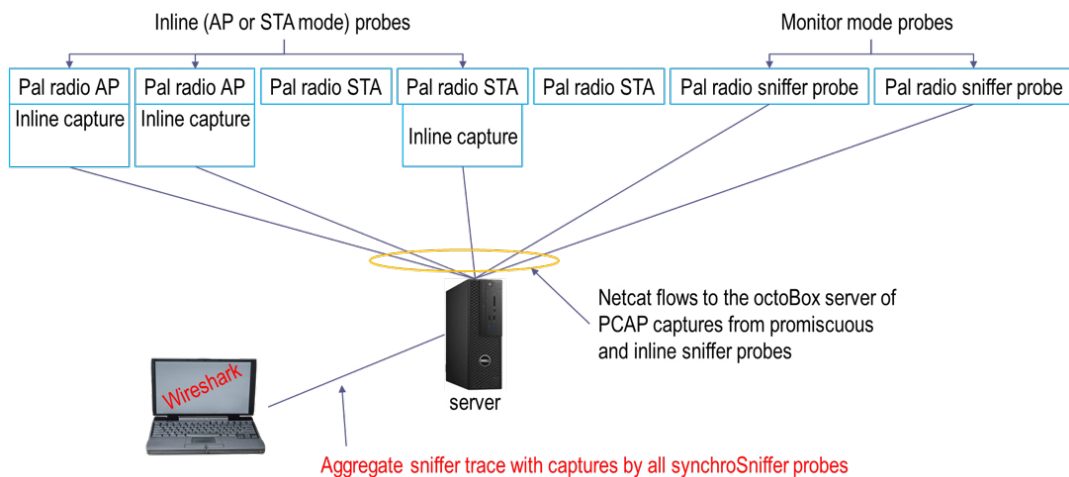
Inline (AP or STA mode) probes

Monitor mode probes

Pal radio AP
Inline capture

Pal radio AP
Inline capture

Pal radio STA

Pal radio STA
Inline capture

Pal radio STA

Pal radio sniffer probe

Pal radio sniffer probe

Netcat flows to the octoBox server of PCAP captures from promiscuous and inline sniffer probes

Wireshark

server

Aggregate sniffer trace with captures by all synchroSniffer probes